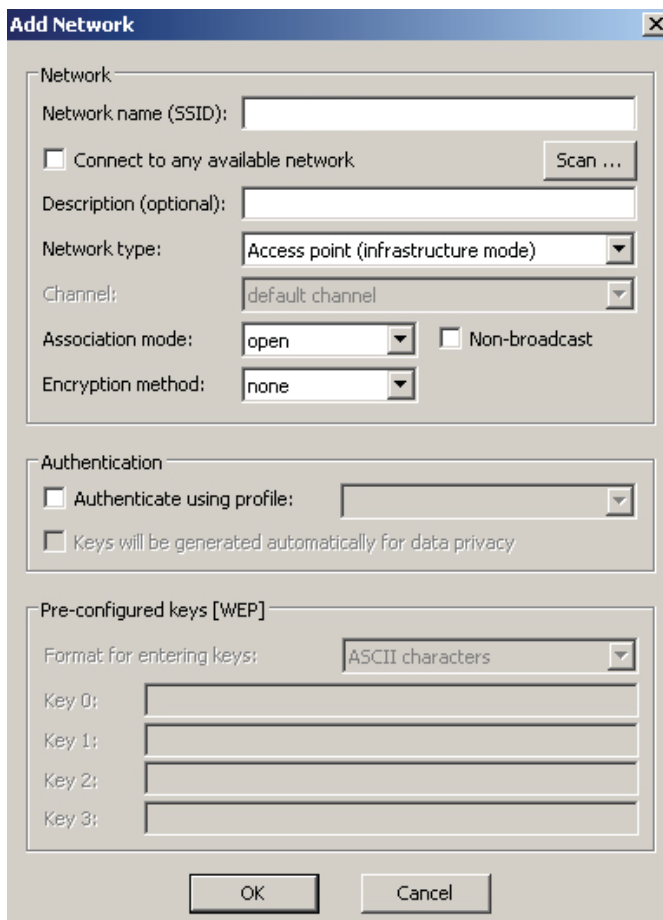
Add Network

Network

Network name (SSID):

Connect to any available network

Scan ...

Description (optional):

Network type: Access point (infrastructure mode)

Channel: default channel

Association mode: open

Non-broadcast

Encryption method: none

Authentication

Authenticate using profile:

Keys will be generated automatically for data privacy

Pre-configured keys [WEP]

Format for entering keys: ASCII characters

Key 0:

Key 1:

Key 2:

Key 3:

OK

Cancel